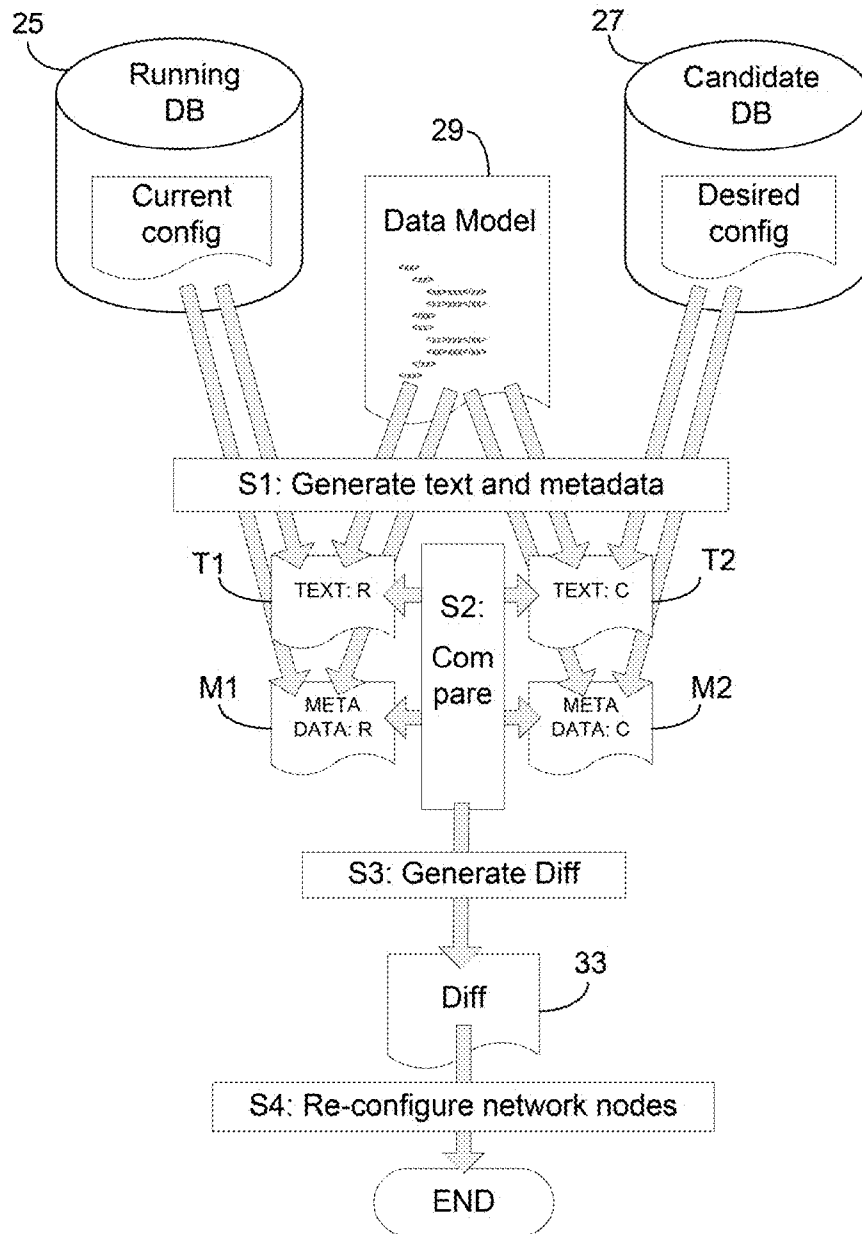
25

Running DB

Current config

27

Candidate DB

Desired config

29

Data Model

S1: Generate text and metadata

T1

TEXT: R

S2: Com pare

TEXT: C

T2

M1

META DATA: R

META DATA: C

M2

S3: Generate Diff

33

Diff

S4: Re-configure network nodes

END